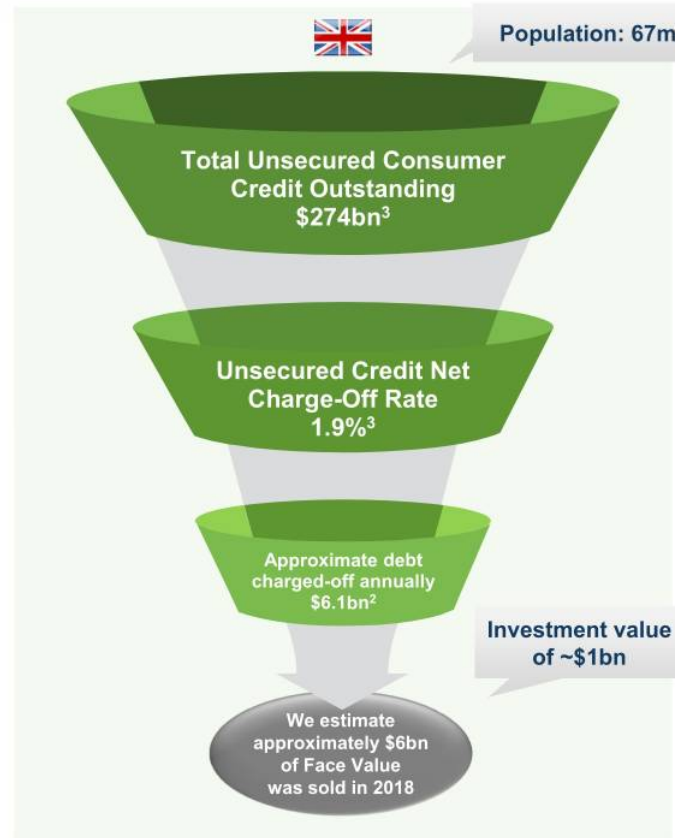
Population: 67m

Total Unsecured Consumer Credit Outstanding $274bn$^3$

Unsecured Credit Net Charge-Off Rate 1.9%$^3$

Approximate debt charged-off annually $6.1bn$^2$

Investment value of ~$1bn

We estimate approximately $6bn of Face Value was sold in 2018